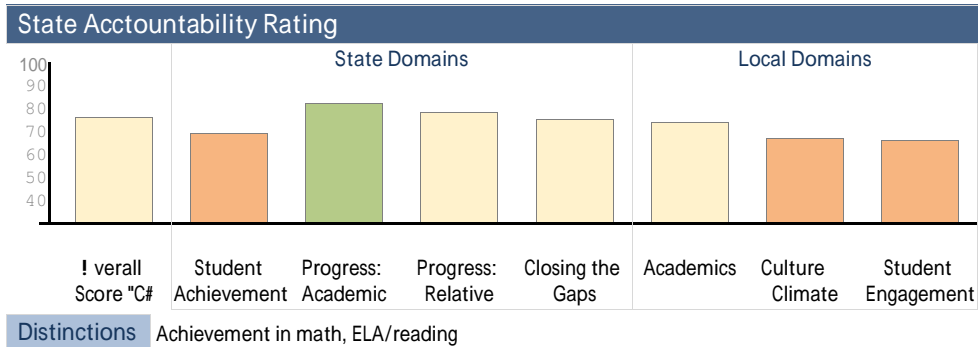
State Acctountability Rating

State Domains

Local Domains

100
90
80
70
60
50
40

! verall Score "C#

Student Achievement

Progress: Academic

Progress: Relative

Closing the Gaps

Academics

Culture Climate

Student Engagement

Distinctions

Achievement in math, ELA/reading